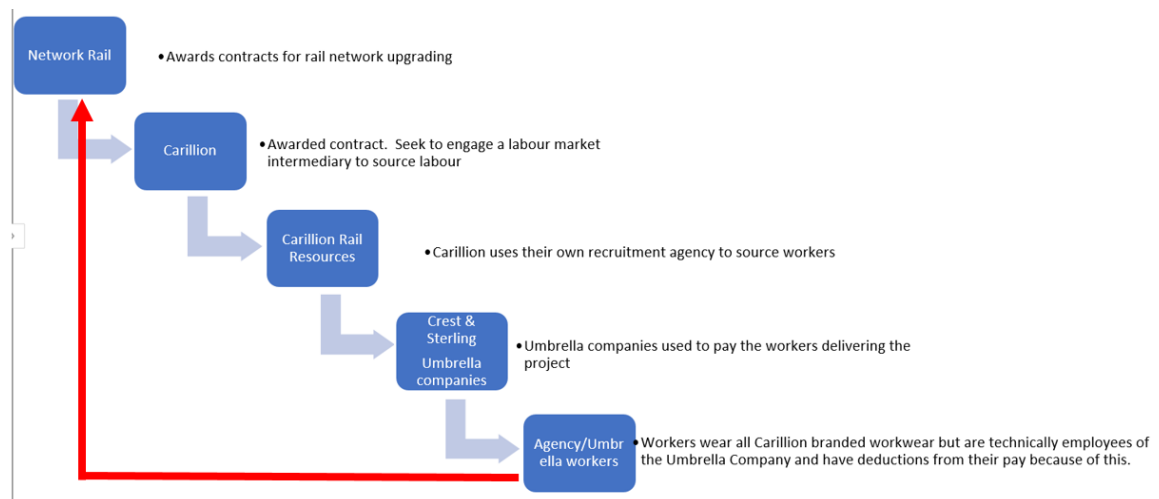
Network Rail

• Awards contracts for rail network upgrading

Carillion

• Awarded contract. Seek to engage a labour market intermediary to source labour

Carillion Rail Resources

• Carillion uses their own recruitment agency to source workers

Crest & Sterling
Umbrella companies

• Umbrella companies used to pay the workers delivering the project

Agency/Umbr ella workers

• Workers wear all Carillion branded workwear but are technically employees of the Umbrella Company and have deductions from their pay because of this.